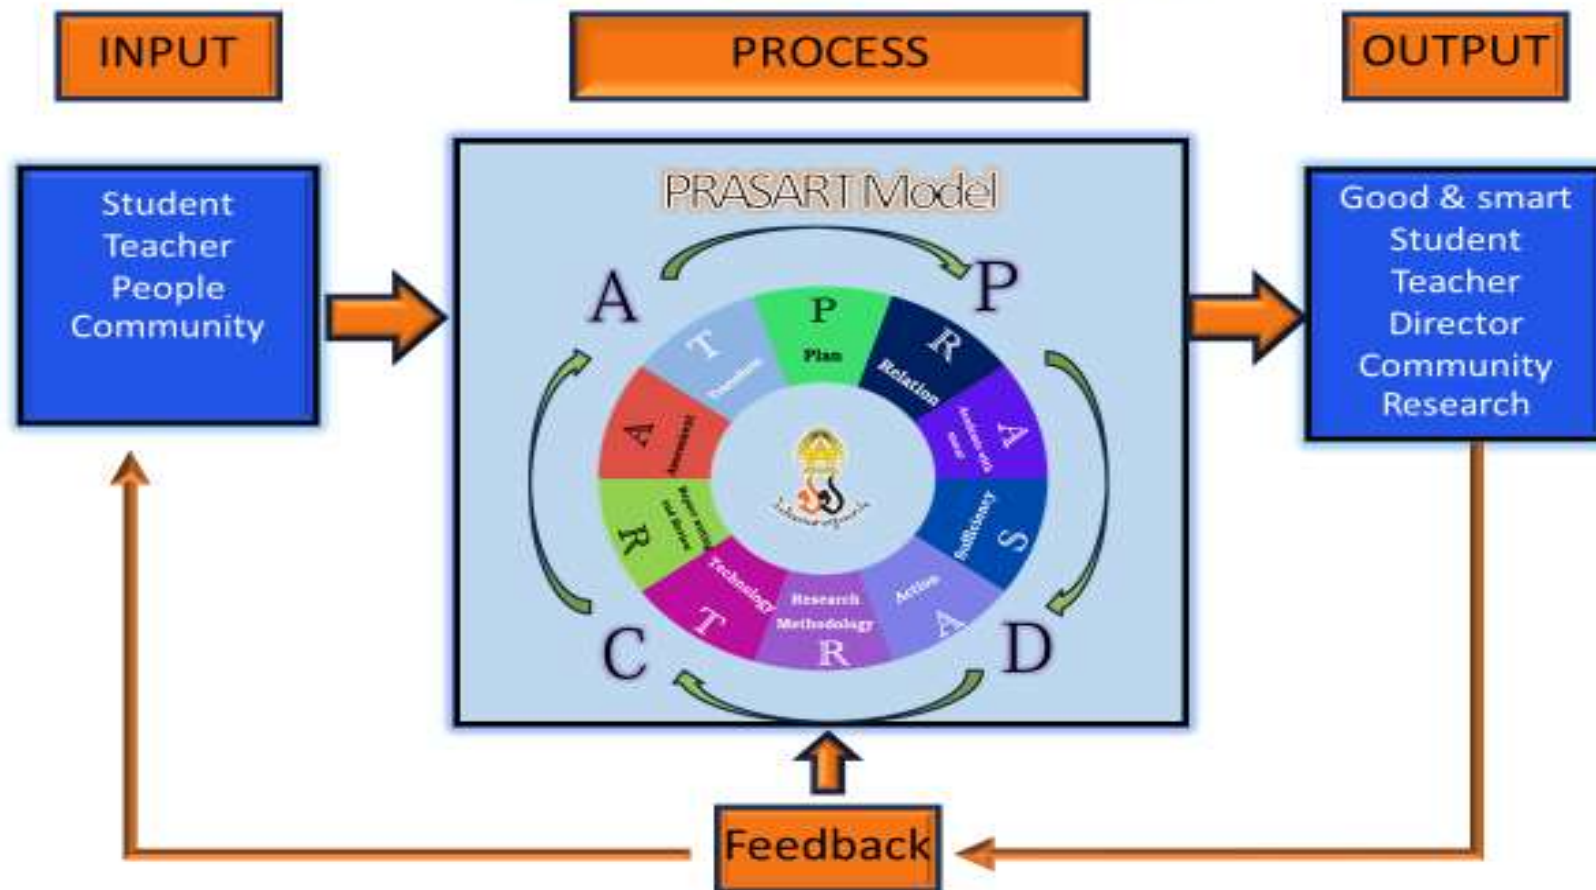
INPUT

PROCESS

OUTPUT

Student
Teacher
People
Community

PRASART Model

A

P

C

D

P
Plan

R
Relation

A
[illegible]

S
Sufficiency

A
Action

R
Research Methodology

T
Technology

R
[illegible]

A
Assessment

T
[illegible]

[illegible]

Good & smart
Student
Teacher
Director
Community
Research

Feedback